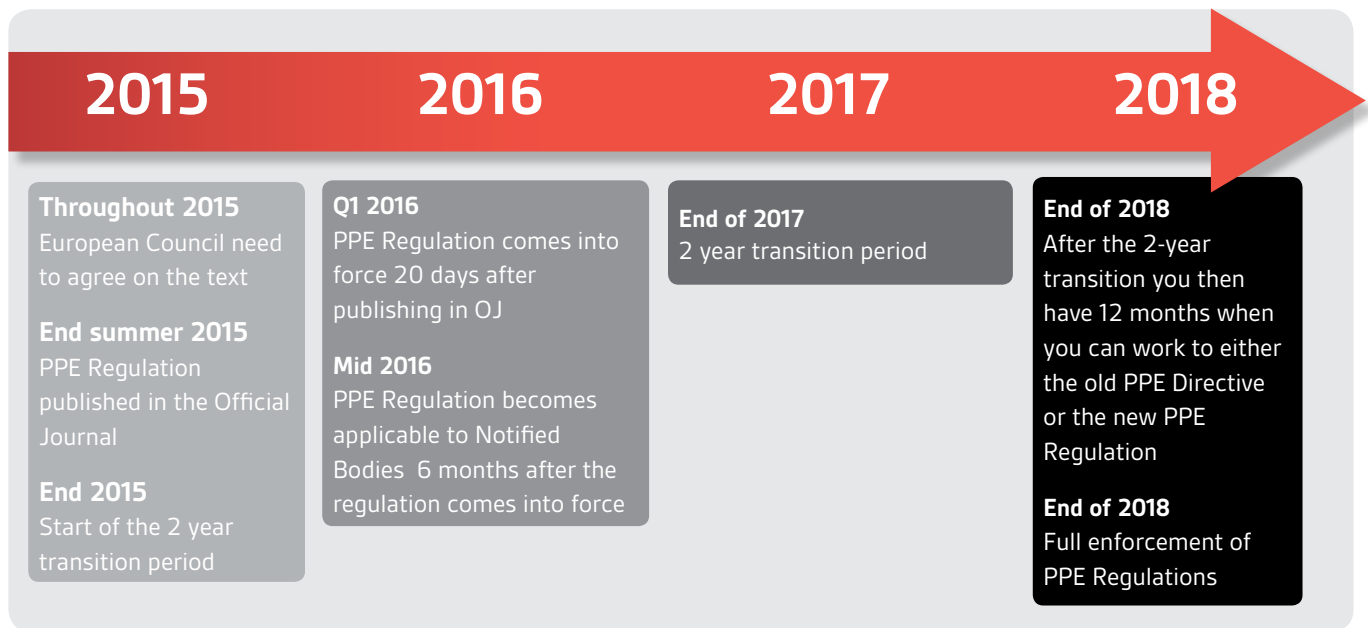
2015

2016

2017

2018

**Throughout 2015**
European Council need to agree on the text

**End summer 2015**
PPE Regulation published in the Official Journal

**End 2015**
Start of the 2 year transition period

**Q1 2016**
PPE Regulation comes into force 20 days after publishing in OJ

**Mid 2016**
PPE Regulation becomes applicable to Notified Bodies 6 months after the regulation comes into force

**End of 2017**
2 year transition period

**End of 2018**
After the 2-year transition you then have 12 months when you can work to either the old PPE Directive or the new PPE Regulation

**End of 2018**
Full enforcement of PPE Regulations